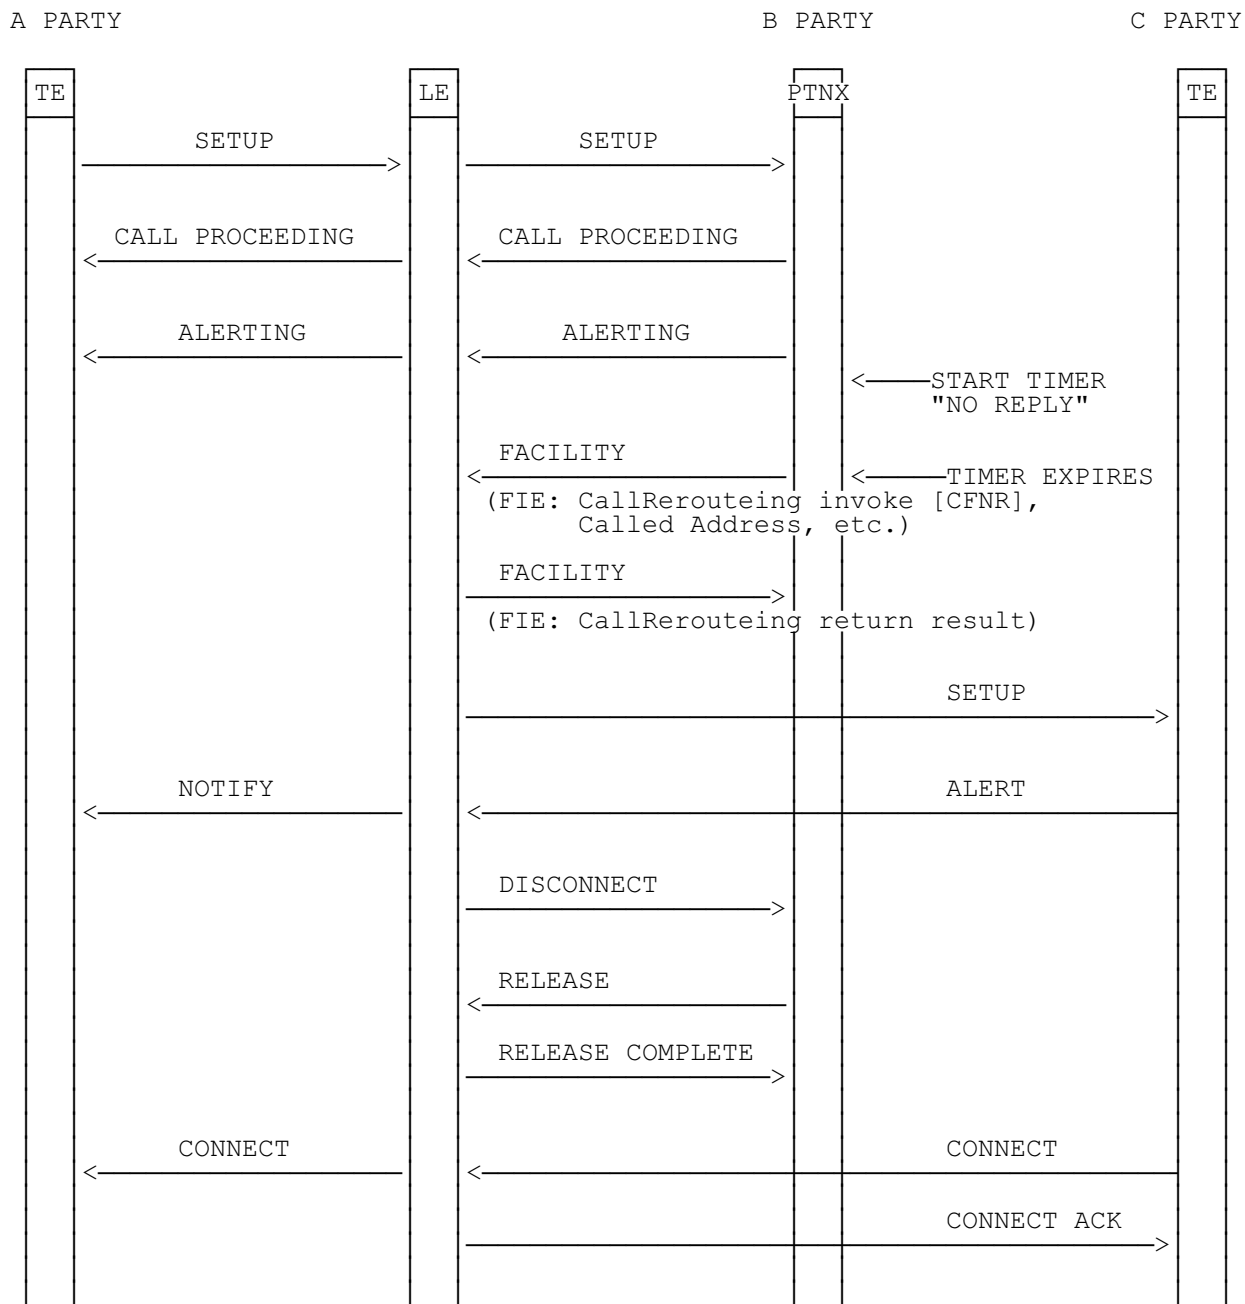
A PARTY

B PARTY

C PARTY

TE

LE

PTNX

TE

SETUP

SETUP

CALL PROCEEDING

CALL PROCEEDING

ALERTING

ALERTING

START TIMER "NO REPLY"

FACILITY

TIMER EXPIRES

(FIE: CallRerouteing invoke [CFNR], Called Address, etc.)

FACILITY

(FIE: CallRerouteing return result)

SETUP

NOTIFY

ALERT

DISCONNECT

RELEASE

RELEASE COMPLETE

CONNECT

CONNECT

CONNECT ACK